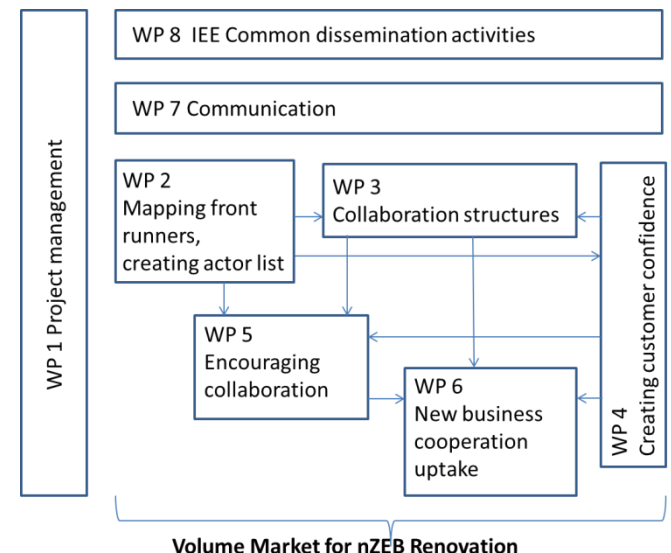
WP 1 Project management

WP 8 IEE Common dissemination activities

WP 7 Communication

WP 2
Mapping front runners, creating actor list

WP 3
Collaboration structures

WP 4 Creating customer confidence

WP 5
Encouraging collaboration

WP 6
New business cooperation uptake

Volume Market for nZEB Renovation